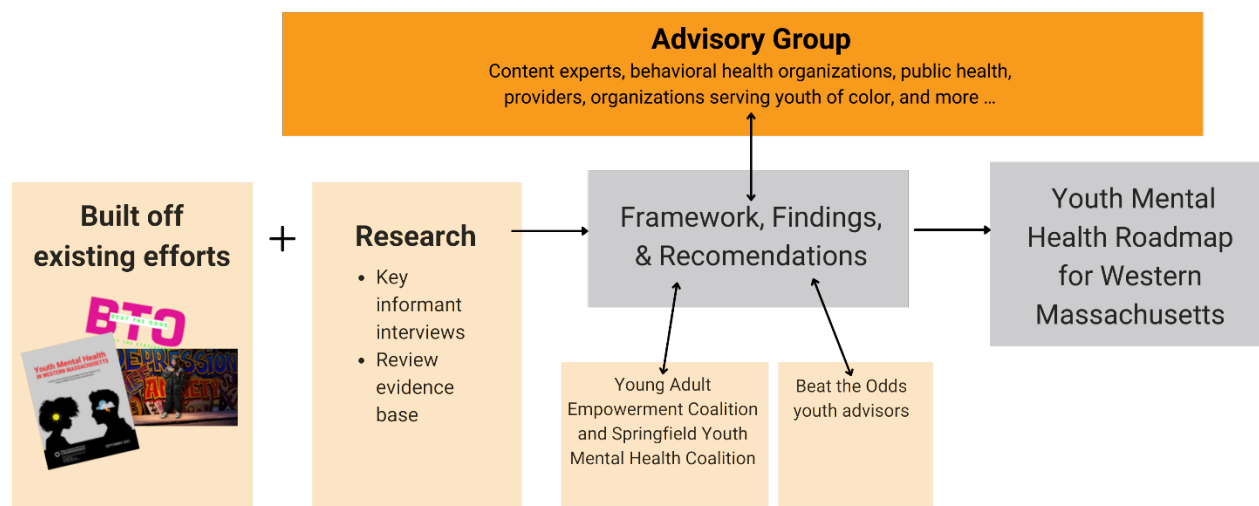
Advisory Group
Content experts, behavioral health organizations, public health, providers, organizations serving youth of color, and more ...

Built off existing efforts

BTO
BEAT THE ODDS

Youth Mental Health
IN WESTERN MASSACHUSETTS

DEPRESSION
ANXIETY

+

Research
- Key informant interviews
- Review evidence base

Framework, Findings, & Recomendations

Youth Mental Health Roadmap for Western Massachusetts

Young Adult Empowerment Coalition and Springfield Youth Mental Health Coalition

Beat the Odds youth advisors